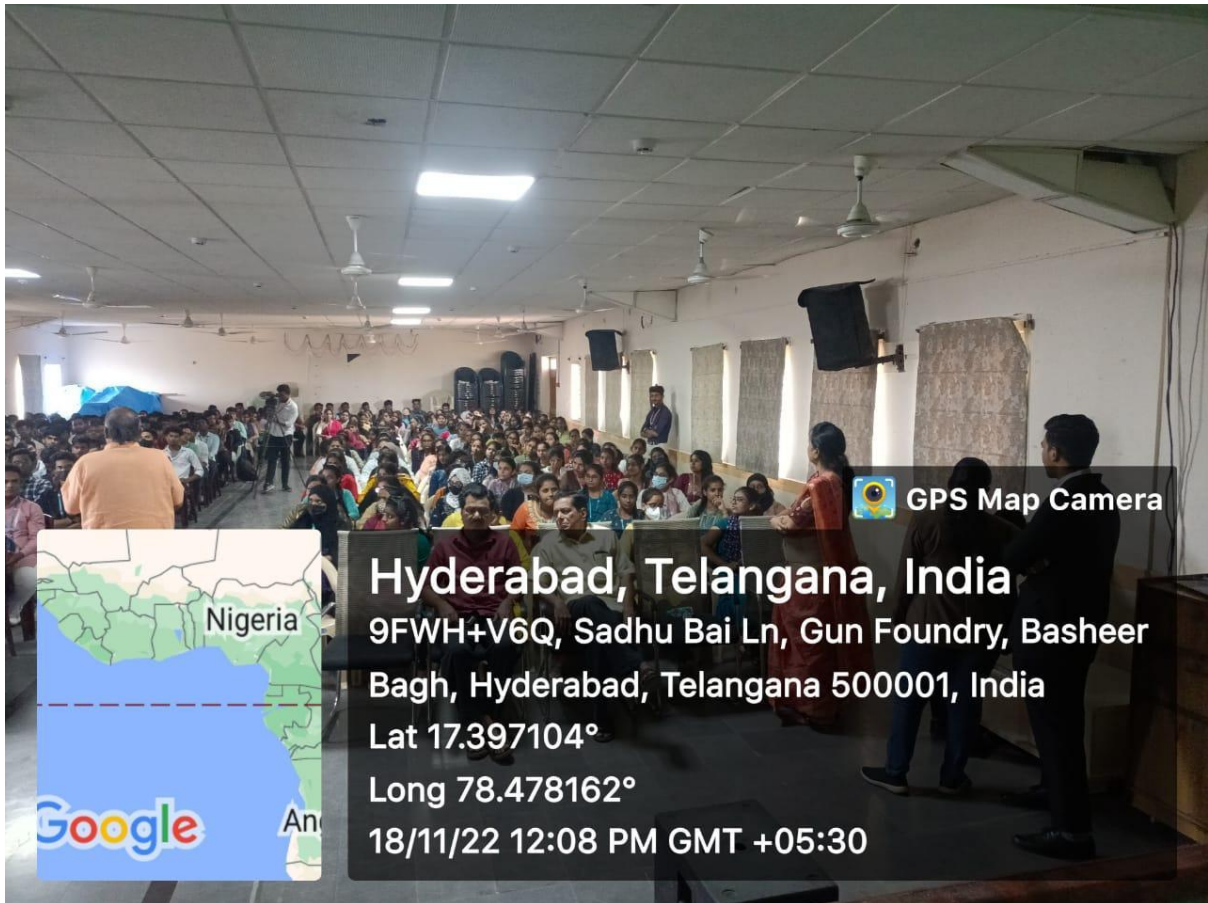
GPS Map Camera

Nigeria

An

Google

Hyderabad, Telangana, India

9FWH+V6Q, Sadhu Bai Ln, Gun Foundry, Basheer Bagh, Hyderabad, Telangana 500001, India

Lat 17.397104°

Long 78.478162°

18/11/22 12:08 PM GMT +05:30